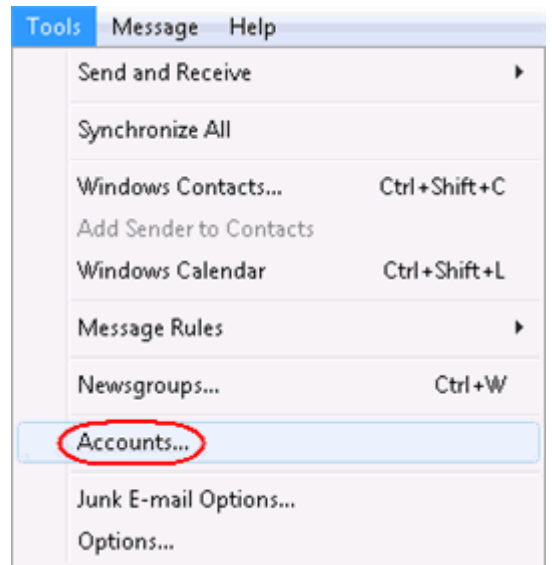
Tools Message Help

Send and Receive

Synchronize All

Windows Contacts... Ctrl+Shift+C
Add Sender to Contacts
Windows Calendar Ctrl+Shift+L

Message Rules

Newsgroups... Ctrl+W

Accounts...

Junk E-mail Options...
Options...